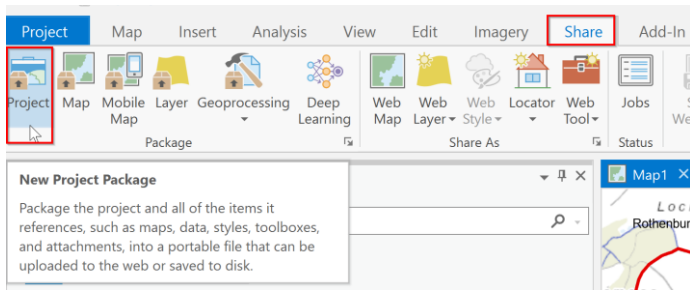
Project Map Insert Analysis View Edit Imagery Share Add-In

Project Map Mobile Map Layer Geoprocessing Deep Learning
Package

Web Map Web Layer Web Style Locator Web Tool
Share As

Jobs
Status

S We

New Project Package

Package the project and all of the items it references, such as maps, data, styles, toolboxes, and attachments, into a portable file that can be uploaded to the web or saved to disk.

Map1

Loc
Rothenbur